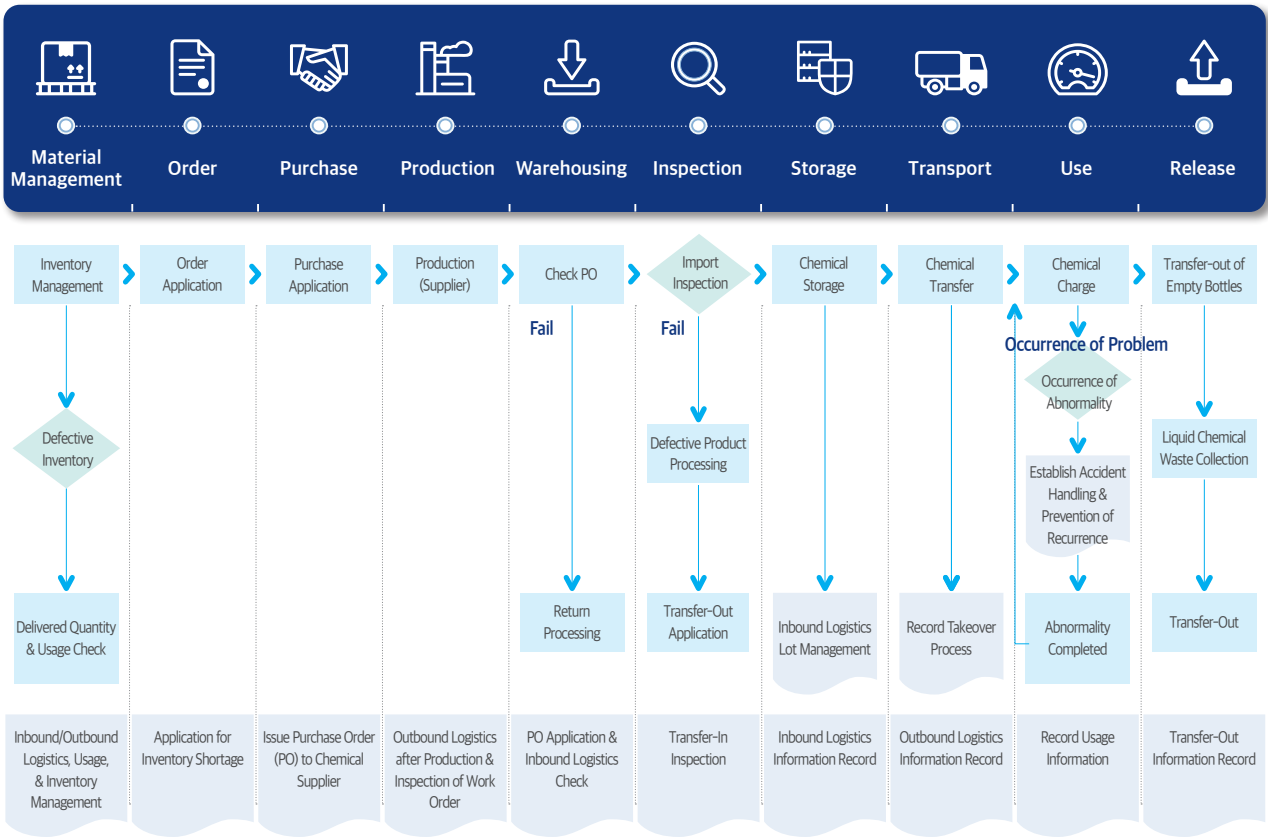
Material Management

Order

Purchase

Production

Warehousing

Inspection

Storage

Transport

Use

Release

Inventory Management

Defective Inventory

Delivered Quantity & Usage Check

Inbound/Outbound Logistics, Usage, & Inventory Management

Order Application

Application for Inventory Shortage

Purchase Application

Issue Purchase Order (PO) to Chemical Supplier

Production (Supplier)

Outbound Logistics after Production & Inspection of Work Order

Check PO

Fail

Return Processing

PO Application & Inbound Logistics Check

Import Inspection

Fail

Defective Product Processing

Transfer-Out Application

Transfer-In Inspection

Chemical Storage

Inbound Logistics Lot Management

Inbound Logistics Information Record

Chemical Transfer

Record Takeover Process

Outbound Logistics Information Record

Chemical Charge

Occurrence of Problem

Occurrence of Abnormality

Establish Accident Handling & Prevention of Recurrence

Abnormality Completed

Record Usage Information

Transfer-out of Empty Bottles

Liquid Chemical Waste Collection

Transfer-Out

Transfer-Out Information Record